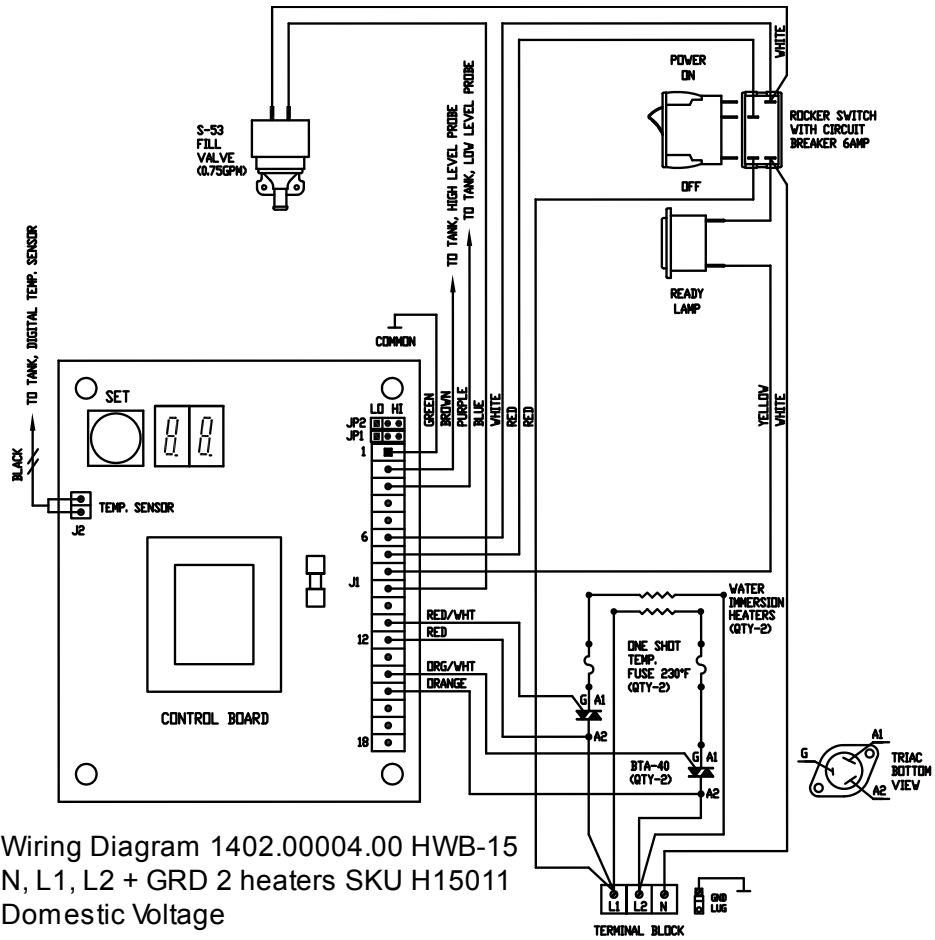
S-53 FILL VALVE (0.75GPM)

TO TANK, HIGH LEVEL PROBE
TO TANK, LOW LEVEL PROBE

WHITE

POWER ON

OFF

ROCKER SWITCH WITH CIRCUIT BREAKER 6AMP

READY LAMP

TO TANK, DIGITAL TEMP. SENSOR

COMMON

BLACK

SET

8.8.

LO HI
JP2
JP1

GREEN
BROWN
PURPLE
BLUE
WHITE
RED
RED

YELLOW
WHITE

1

TEMP. SENSOR
J2

6

J1

12

18

RED/WHT
RED
ORG/WHT
ORANGE

WATER IMMERSION HEATERS (QTY-2)

ONE SHOT TEMP. FUSE 230°F (QTY-2)

G A1
A2

G A1
A2

BTA-40 (QTY-2)

G
A1
A2
TRIAC BOTTOM VIEW

CONTROL BOARD

L1 L2 N
GND LUG
TERMINAL BLOCK

Wiring Diagram 1402.00004.00 HWB-15 N, L1, L2 + GRD 2 heaters SKU H15011 Domestic Voltage